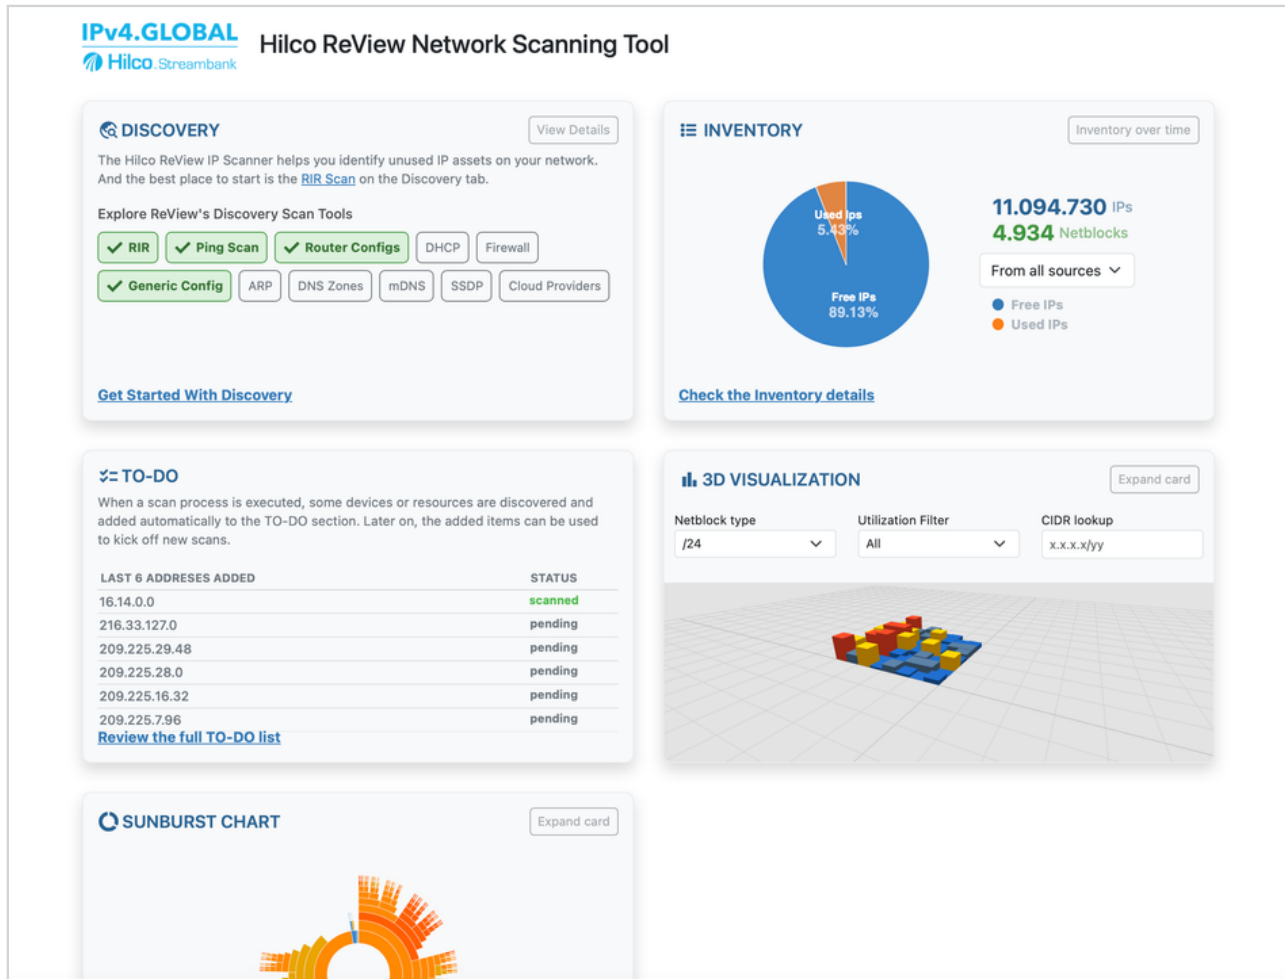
IPv4.GLOBAL
Hilco.Streambank

Hilco ReView Network Scanning Tool

DISCOVERY
View Details

The Hilco ReView IP Scanner helps you identify unused IP assets on your network. And the best place to start is the RIR Scan on the Discovery tab.

Explore ReView's Discovery Scan Tools

RIR  Ping Scan  Router Configs  DHCP  Firewall

Generic Config  ARP  DNS Zones  mDNS  SSDP  Cloud Providers

Get Started With Discovery

INVENTORY
Inventory over time

Used Ips
5.43%

Free IPs
89.13%

11.094.730 IPs
4.934 Netblocks

From all sources

Free IPs
Used IPs

Check the Inventory details

TO-DO

When a scan process is executed, some devices or resources are discovered and added automatically to the TO-DO section. Later on, the added items can be used to kick off new scans.

| LAST 6 ADDRESES ADDED | STATUS |
|---|---|
| 16.14.0.0 | scanned |
| 216.33.127.0 | pending |
| 209.225.29.48 | pending |
| 209.225.28.0 | pending |
| 209.225.16.32 | pending |
| 209.225.7.96 | pending |

Review the full TO-DO list

3D VISUALIZATION
Expand card

Netblock type
/24

Utilization Filter
All

CIDR lookup
x.x.x.x/yy

SUNBURST CHART
Expand card